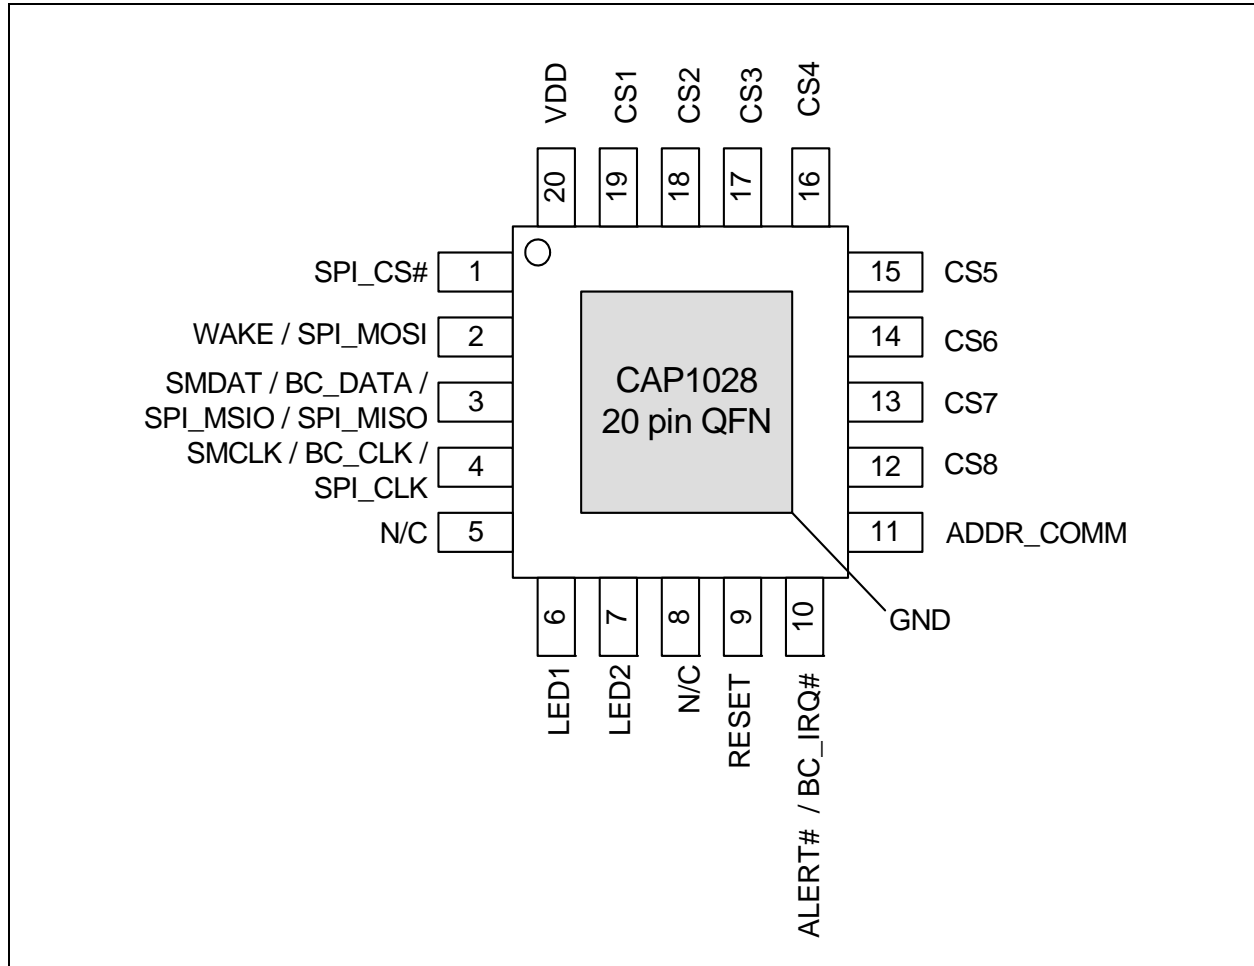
VDD CS1 CS2 CS3 CS4

20 19 18 17 16

SPI_CS# 1

WAKE / SPI_MOSI 2

SMDAT / BC_DATA / SPI_MSIO / SPI_MISO 3

SMCLK / BC_CLK / SPI_CLK 4

N/C 5

CAP1028
20 pin QFN

15 CS5

14 CS6

13 CS7

12 CS8

11 ADDR_COMM

GND

6 7 8 9 10

LED1 LED2 N/C RESET ALERT# / BC_IRQ#